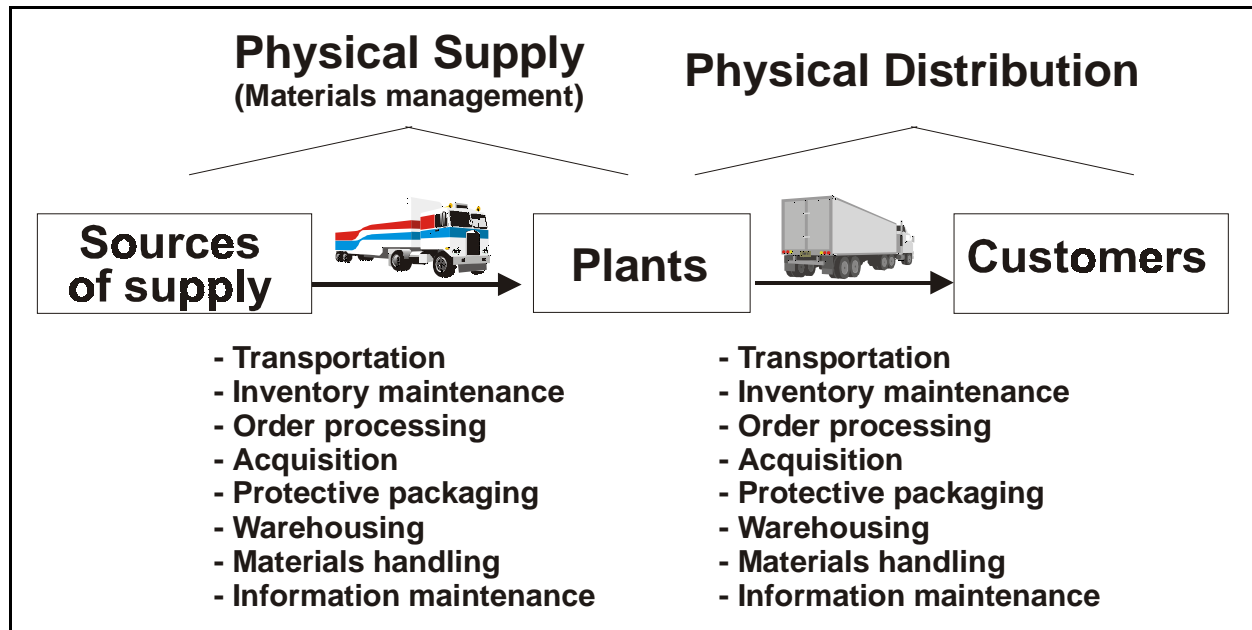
Physical Supply
(Materials management)

Physical Distribution

Sources of supply

Plants

Customers

- Transportation
- Inventory maintenance
- Order processing
- Acquisition
- Protective packaging
- Warehousing
- Materials handling
- Information maintenance

- Transportation
- Inventory maintenance
- Order processing
- Acquisition
- Protective packaging
- Warehousing
- Materials handling
- Information maintenance